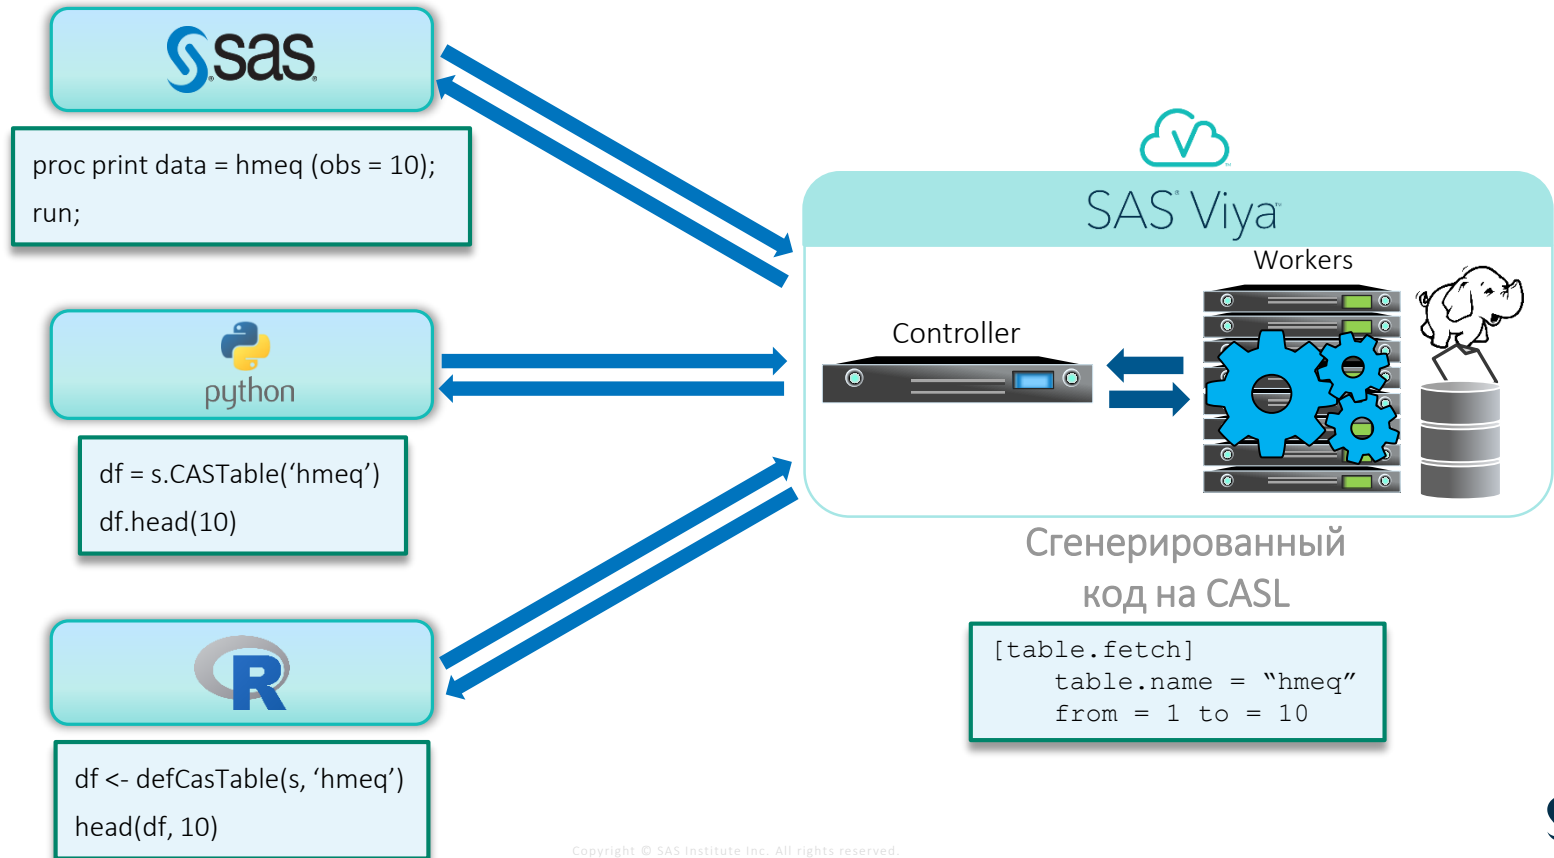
sas

proc print data = hmeq (obs = 10);
run;

python

df = s.CASTable(‘hmeq’)
df.head(10)

R

df <- defCasTable(s, ‘hmeq’)
head(df, 10)

SAS Viya

Controller

Workers

Сгенерированный код на CASL

[table.fetch]
table.name = “hmeq”
from = 1 to = 10

Copyright © SAS Institute Inc. All rights reserved.